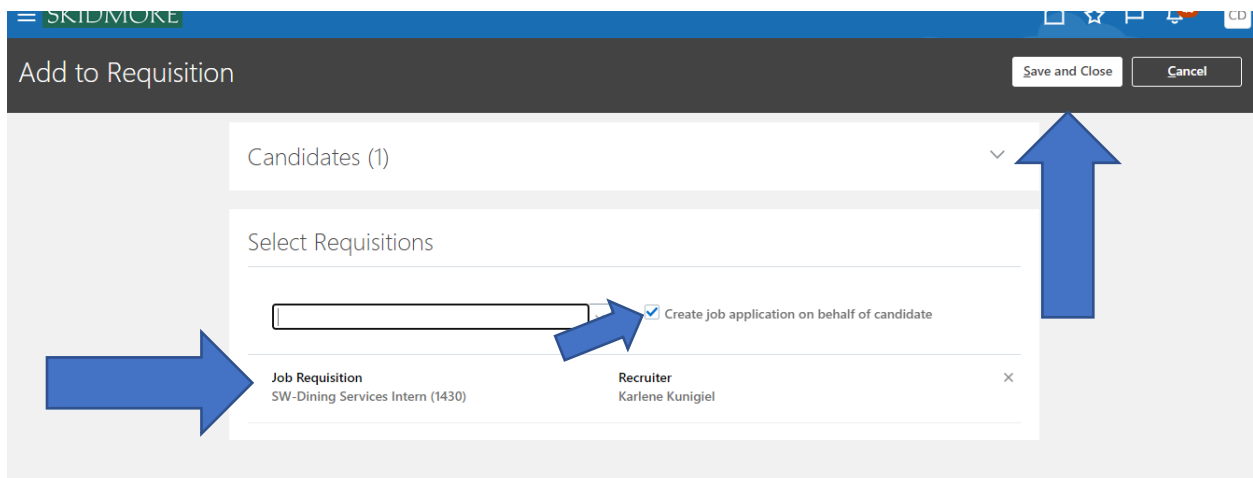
SKIDMORE

CD

Add to Requisition

Save and Close

Cancel

Candidates (1)

Select Requisitions

Create job application on behalf of candidate

Job Requisition
SW-Dining Services Intern (1430)

Recruiter
Karlene Kunigiel